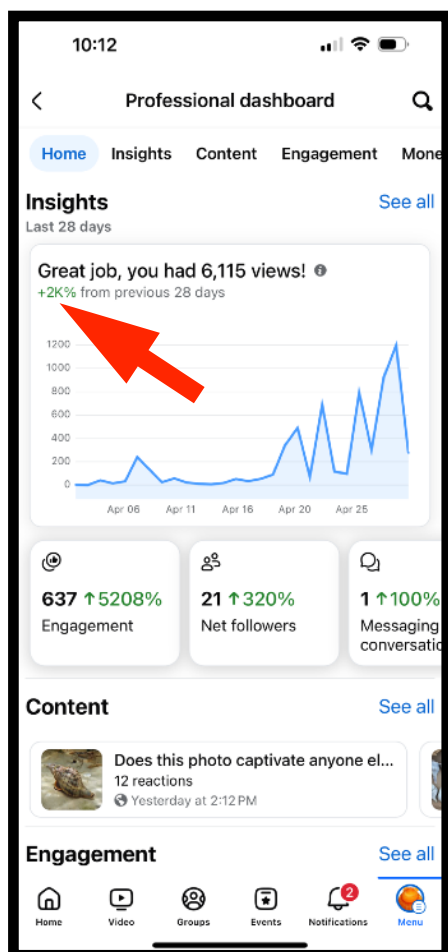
10:12

Professional dashboard

Home Insights Content Engagement Mone

Insights
Last 28 days
See all

Great job, you had 6,115 views!
+2K% from previous 28 days

1200
1000
800
600
400
200
0
Apr 06 Apr 11 Apr 16 Apr 20 Apr 25

637 ↑5208%
Engagement

21 ↑320%
Net followers

1 ↑100%
Messaging conversatio

Content
See all

Does this photo captivate anyone el...
12 reactions
Yesterday at 2:12 PM

Engagement
See all

Home Video Groups Events 2 Notifications Menu